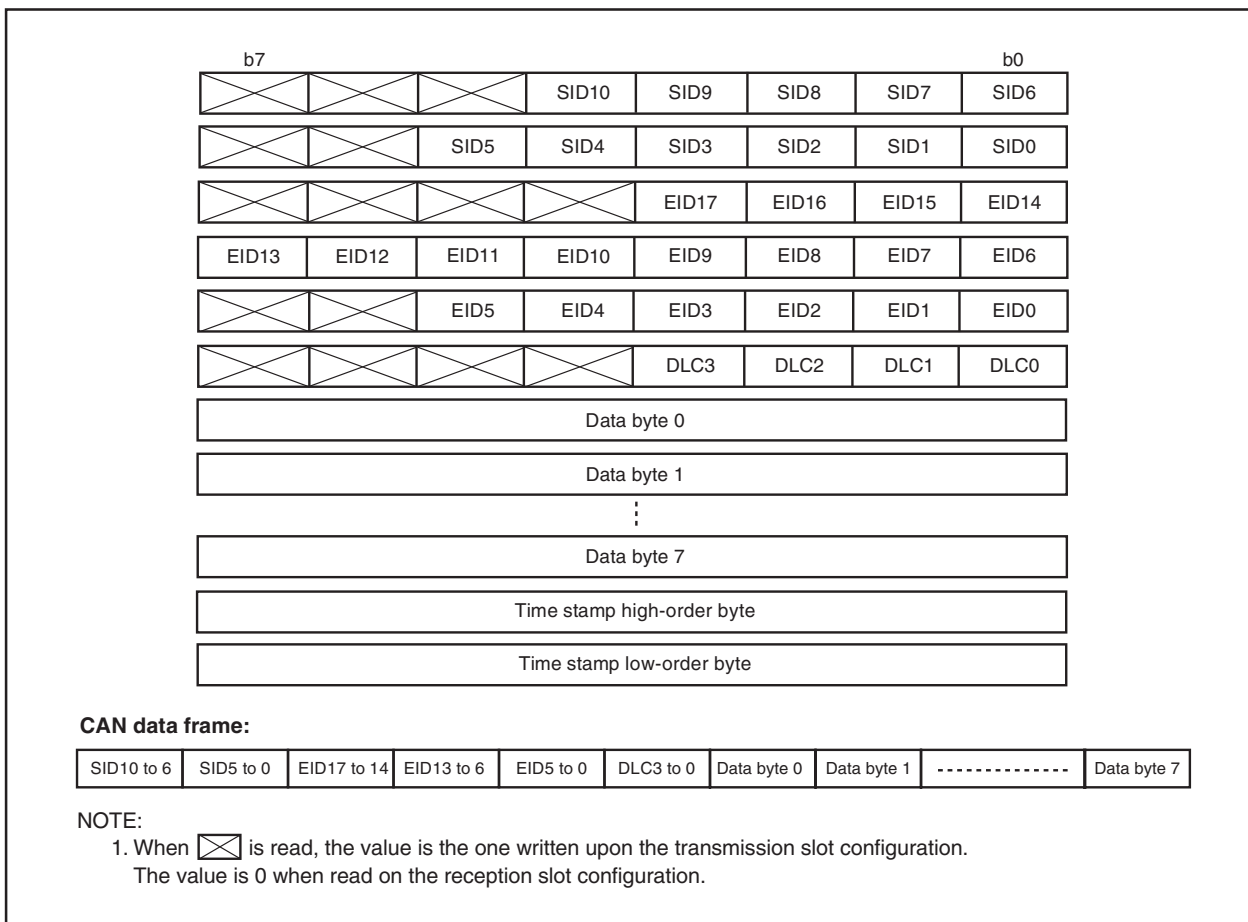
b7 b0

|  |  |  |  |  |  |  |  |
|---|---|---|---|---|---|---|---|
|  |  |  | SID10 | SID9 | SID8 | SID7 | SID6 |
|  |  | SID5 | SID4 | SID3 | SID2 | SID1 | SID0 |
|  |  |  |  | EID17 | EID16 | EID15 | EID14 |
| EID13 | EID12 | EID11 | EID10 | EID9 | EID8 | EID7 | EID6 |
|  |  | EID5 | EID4 | EID3 | EID2 | EID1 | EID0 |
|  |  |  |  | DLC3 | DLC2 | DLC1 | DLC0 |

Data byte 0

Data byte 1

Data byte 7

Time stamp high-order byte

Time stamp low-order byte

**CAN data frame:**

| SID10 to 6 | SID5 to 0 | EID17 to 14 | EID13 to 6 | EID5 to 0 | DLC3 to 0 | Data byte 0 | Data byte 1 | -------------- | Data byte 7 |
|---|---|---|---|---|---|---|---|---|---|

NOTE:
1. When [ ] is read, the value is the one written upon the transmission slot configuration. The value is 0 when read on the reception slot configuration.